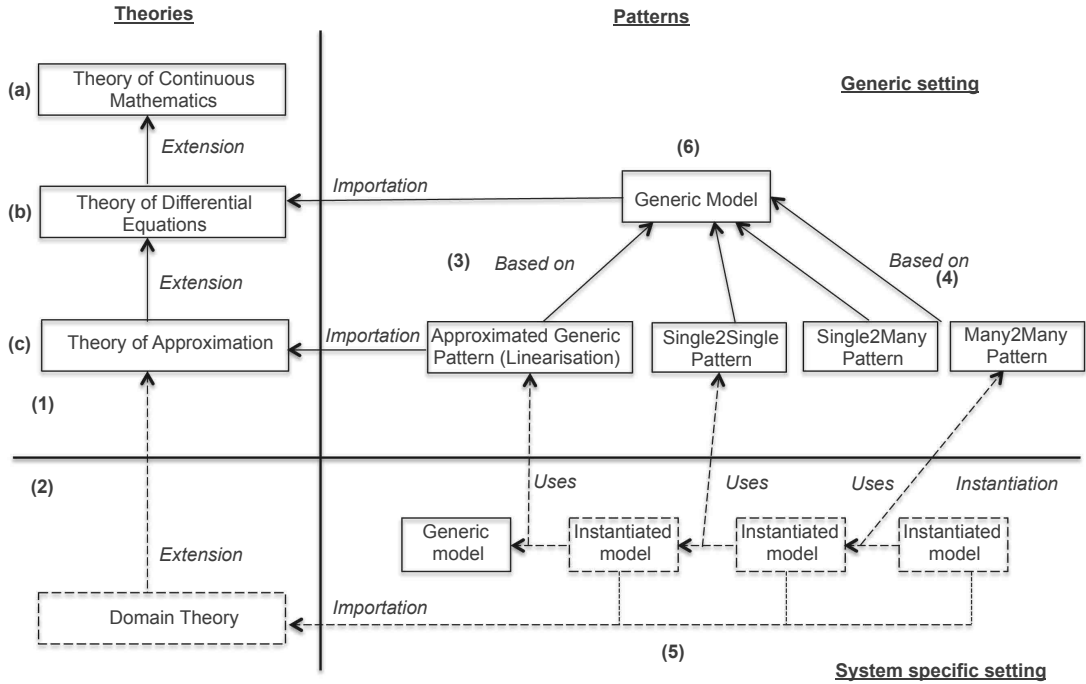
Theories

Patterns

(a) Theory of Continuous Mathematics

Generic setting

Extension

(6)

Importation

(b) Theory of Differential Equations

Generic Model

(3) Based on

Based on (4)

Extension

Importation

(c) Theory of Approximation

Approximated Generic Pattern (Linearisation)

Single2Single Pattern

Single2Many Pattern

Many2Many Pattern

(1)

(2)

Uses

Uses

Uses

Instantiation

Generic model

Instantiated model

Instantiated model

Instantiated model

Extension

Importation

Domain Theory

(5)

System specific setting